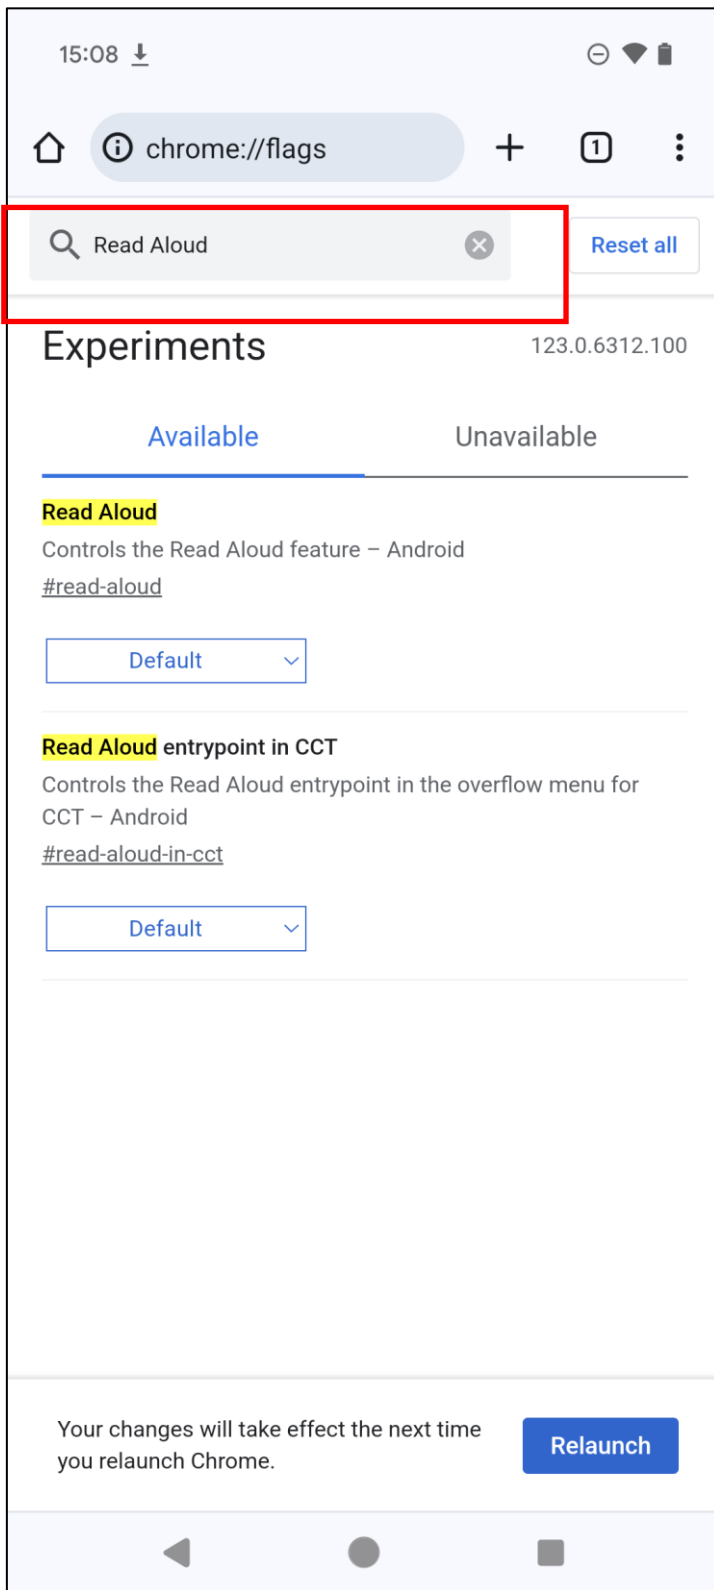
15:08

chrome://flags

1

Read Aloud

Reset all

Experiments

123.0.6312.100

Available

Unavailable

Read Aloud

Controls the Read Aloud feature – Android

#read-aloud

Default

Read Aloud entrypoint in CCT

Controls the Read Aloud entrypoint in the overflow menu for CCT – Android

#read-aloud-in-cct

Default

Your changes will take effect the next time you relaunch Chrome.

Relaunch